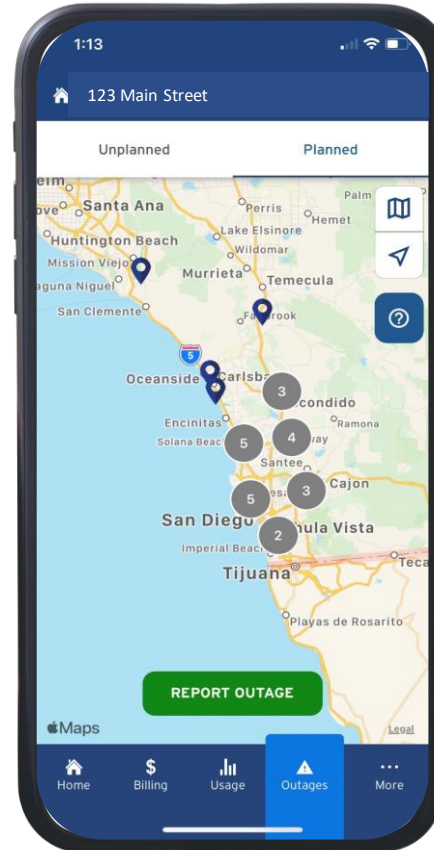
1:13

123 Main Street

Unplanned
Planned

eim
Palm
ove
Santa Ana
Perris
Hemet
Huntington Beach
Lake Elsinore
Wildomar
Mission Viejo
Murrieta
Temecula
aguna Niguel
San Clemente
Fallbrook
5
Oceanside
Carlsba
3
scondido
Encinitas
Ramona
Solana Beach
5
4
way
Santee
5
3
Cajon
San Diego
ula Vista
2
Imperial Beach
Teca
Tijuana
Playas de Rosarito

REPORT OUTAGE

Maps
Legal

Home
Billing
Usage
Outages
More